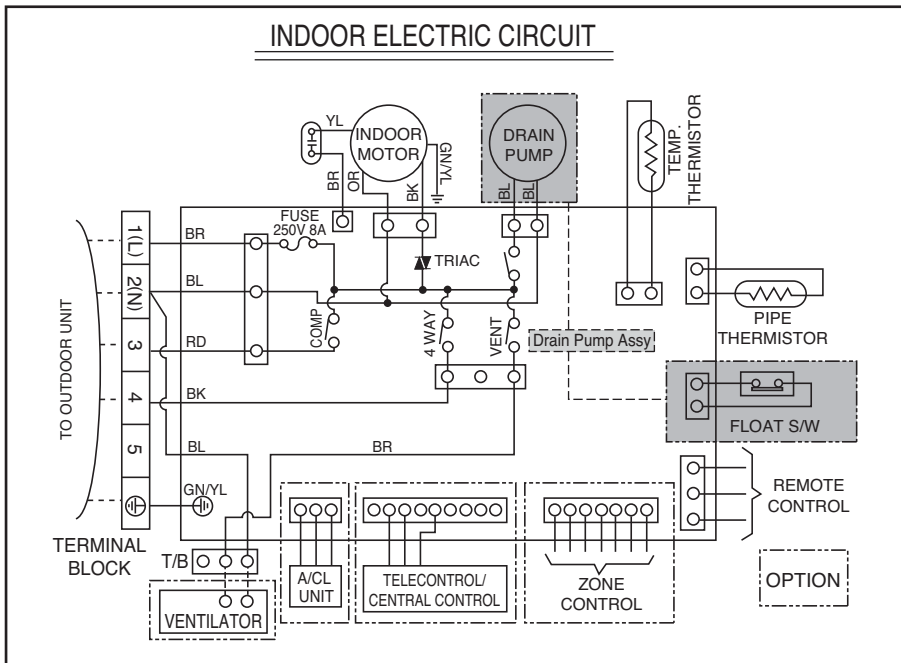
INDOOR ELECTRIC CIRCUIT

YL
INDOOR MOTOR
GN/YL
BR
OR
BK
DRAIN PUMP
BL
BL
TEMP. THERMISTOR

TO OUTDOOR UNIT
1(L)
2(N)
3
4
5
BR
BL
RD
BK
FUSE 250V 8A
TRIAC
COMP
4 WAY
VENT
Drain Pump Assy
PIPE THERMISTOR
FLOAT S/W
BL
BR
GN/YL
REMOTE CONTROL

TERMINAL BLOCK
T/B
VENTILATOR
A/CL UNIT
TELECONTROL/ CENTRAL CONTROL
ZONE CONTROL
OPTION